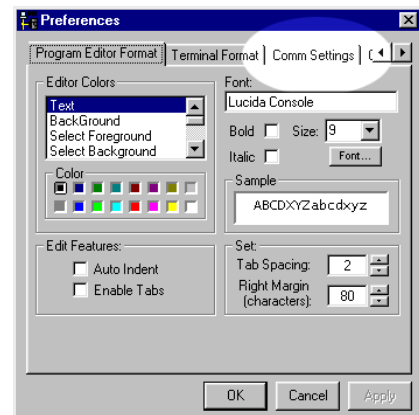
Preferences

Program Editor Format | Terminal Format | Comm Settings | C

Editor Colors
Text
BackGround
Select Foreground
Select Background

Color

Font:
Lucida Console

Bold
Size: 9
Italic
Font...

Sample
ABCDXYZabcdxyz

Edit Features:
Auto Indent
Enable Tabs

Set:
Tab Spacing: 2
Right Margin (characters): 80

OK
Cancel
Apply